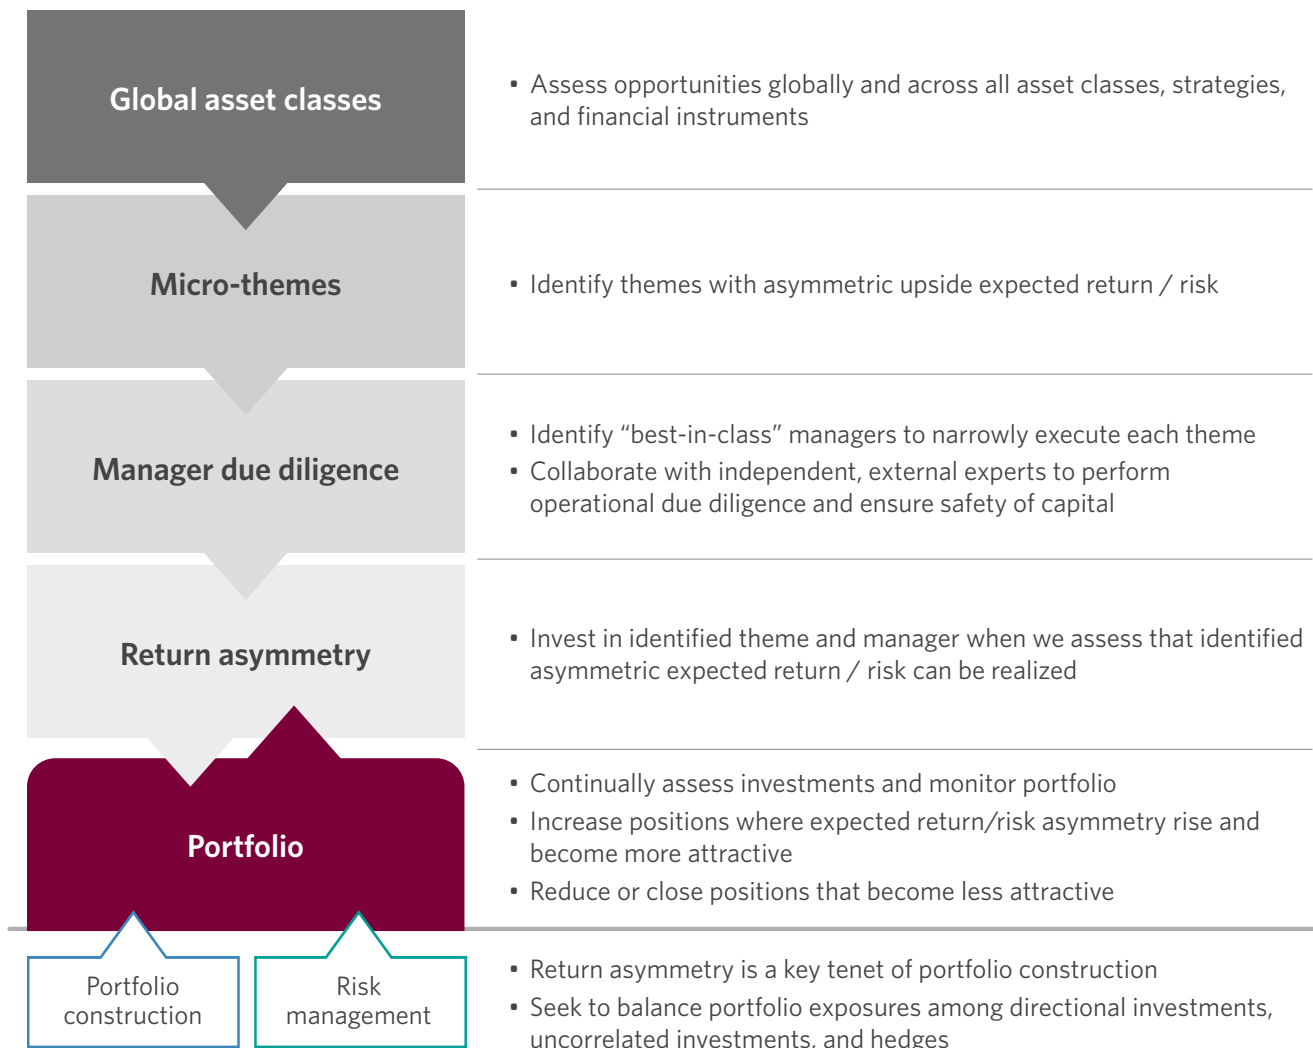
Global asset classes

• Assess opportunities globally and across all asset classes, strategies, and financial instruments

Micro-themes

• Identify themes with asymmetric upside expected return / risk

Manager due diligence

• Identify “best-in-class” managers to narrowly execute each theme
• Collaborate with independent, external experts to perform operational due diligence and ensure safety of capital

Return asymmetry

• Invest in identified theme and manager when we assess that identified asymmetric expected return / risk can be realized

Portfolio

• Continually assess investments and monitor portfolio
• Increase positions where expected return/risk asymmetry rise and become more attractive
• Reduce or close positions that become less attractive

Portfolio construction

Risk management

• Return asymmetry is a key tenet of portfolio construction
• Seek to balance portfolio exposures among directional investments, uncorrelated investments, and hedges